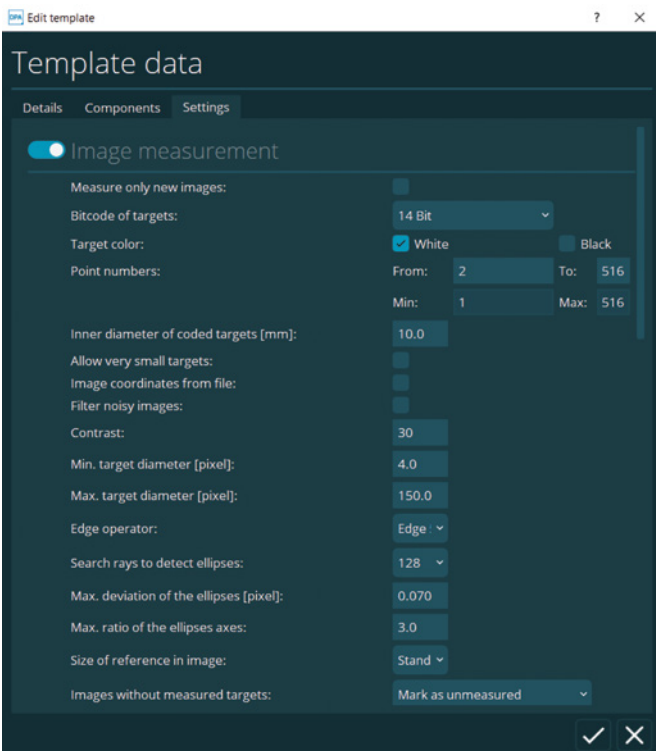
DPA Edit template ? ×

Template data

Details Components Settings

Image measurement

Measure only new images:
Bitcode of targets: 14 Bit
Target color: White Black
Point numbers: From: 2 To: 516
Min: 1 Max: 516
Inner diameter of coded targets [mm]: 10.0
Allow very small targets:
Image coordinates from file:
Filter noisy images:
Contrast: 30
Min. target diameter [pixel]: 4.0
Max. target diameter [pixel]: 150.0
Edge operator: Edge
Search rays to detect ellipses: 128
Max. deviation of the ellipses [pixel]: 0.070
Max. ratio of the ellipses axes: 3.0
Size of reference in image: Stand
Images without measured targets: Mark as unmeasured